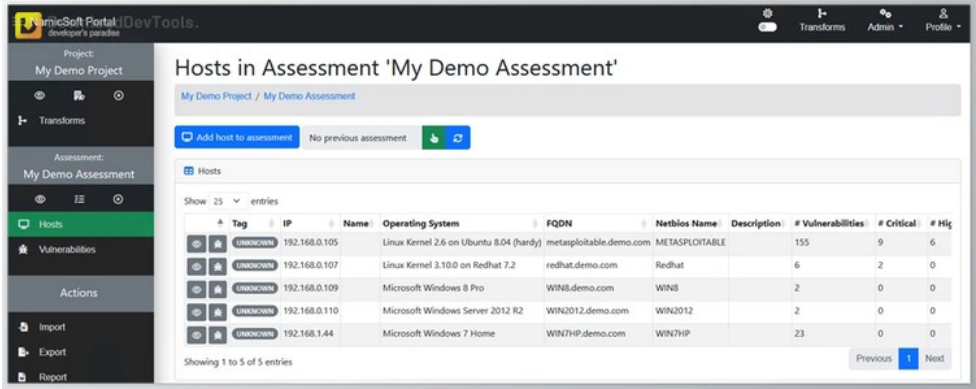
NamicSoft Portal
developer's paradise
DevTools.

Transforms
Admin
Profile

Project:
My Demo Project

Transforms

Assessment:
My Demo Assessment

Hosts
Vulnerabilities

Actions

Import
Export
Report

Hosts in Assessment 'My Demo Assessment'

My Demo Project / My Demo Assessment

Add host to assessment
No previous assessment

Hosts

Show 25 entries

| | Tag | IP | Name | Operating System | FQDN | Netbios Name | Description | # Vulnerabilities | # Critical | # Hig |
|---|---|---|---|---|---|---|---|---|---|---|
| | UNKNOWN | 192.168.0.105 | | Linux Kernel 2.6 on Ubuntu 8.04 (hardy) | metasploitable.demo.com | METASPLOITABLE | | 155 | 9 | 6 |
| | UNKNOWN | 192.168.0.107 | | Linux Kernel 3.10.0 on Redhat 7.2 | redhat.demo.com | Redhat | | 6 | 2 | 0 |
| | UNKNOWN | 192.168.0.109 | | Microsoft Windows 8 Pro | WIN8.demo.com | WIN8 | | 2 | 0 | 0 |
| | UNKNOWN | 192.168.0.110 | | Microsoft Windows Server 2012 R2 | WIN2012.demo.com | WIN2012 | | 2 | 0 | 0 |
| | UNKNOWN | 192.168.1.44 | | Microsoft Windows 7 Home | WIN7HP.demo.com | WIN7HP | | 23 | 0 | 0 |

Showing 1 to 5 of 5 entries

Previous 1 Next